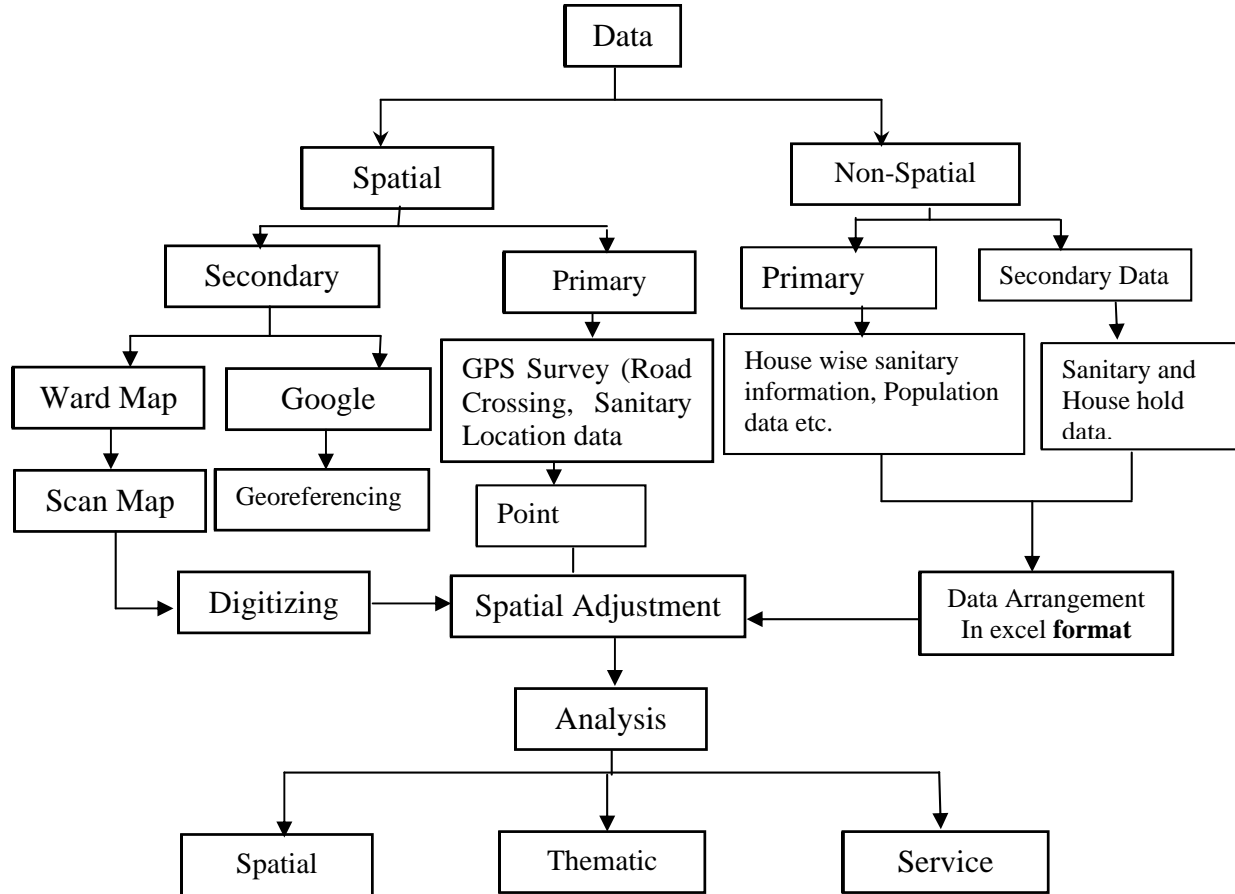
Data

Spatial

Non-Spatial

Secondary

Primary

Primary

Secondary Data

Ward Map

Google

GPS Survey (Road Crossing, Sanitary Location data

House wise sanitary information, Population data etc.

Sanitary and House hold data.

Scan Map

Georeferencing

Point

Digitizing

Spatial Adjustment

Data Arrangement In excel **format**

Analysis

Spatial

Thematic

Service